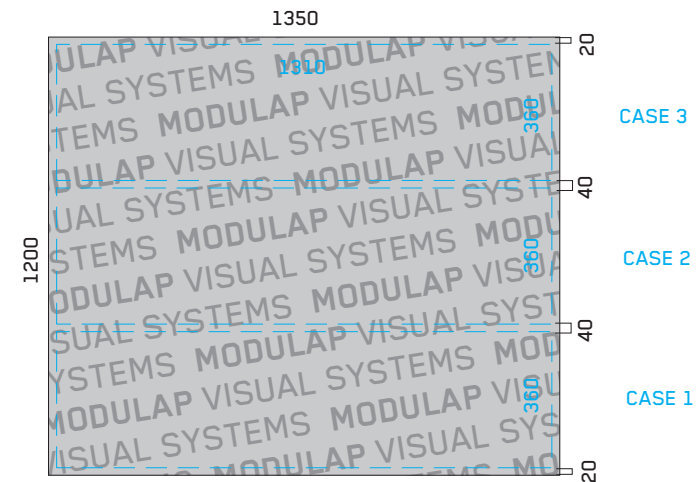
1350
1310
20
360
CASE 3
40
360
CASE 2
1200
40
360
CASE 1
20
MODULAP VISUAL SYSTEMS MODULAP VISUAL SYSTEMS MODULAP VISUAL SYSTEMS MODULAP VISUAL SYSTEMS MODULAP VISUAL SYSTEMS MODULAP VISUAL SYSTEMS MODULAP VISUAL SYSTEMS MODULAP VISUAL SYSTEMS MODULAP